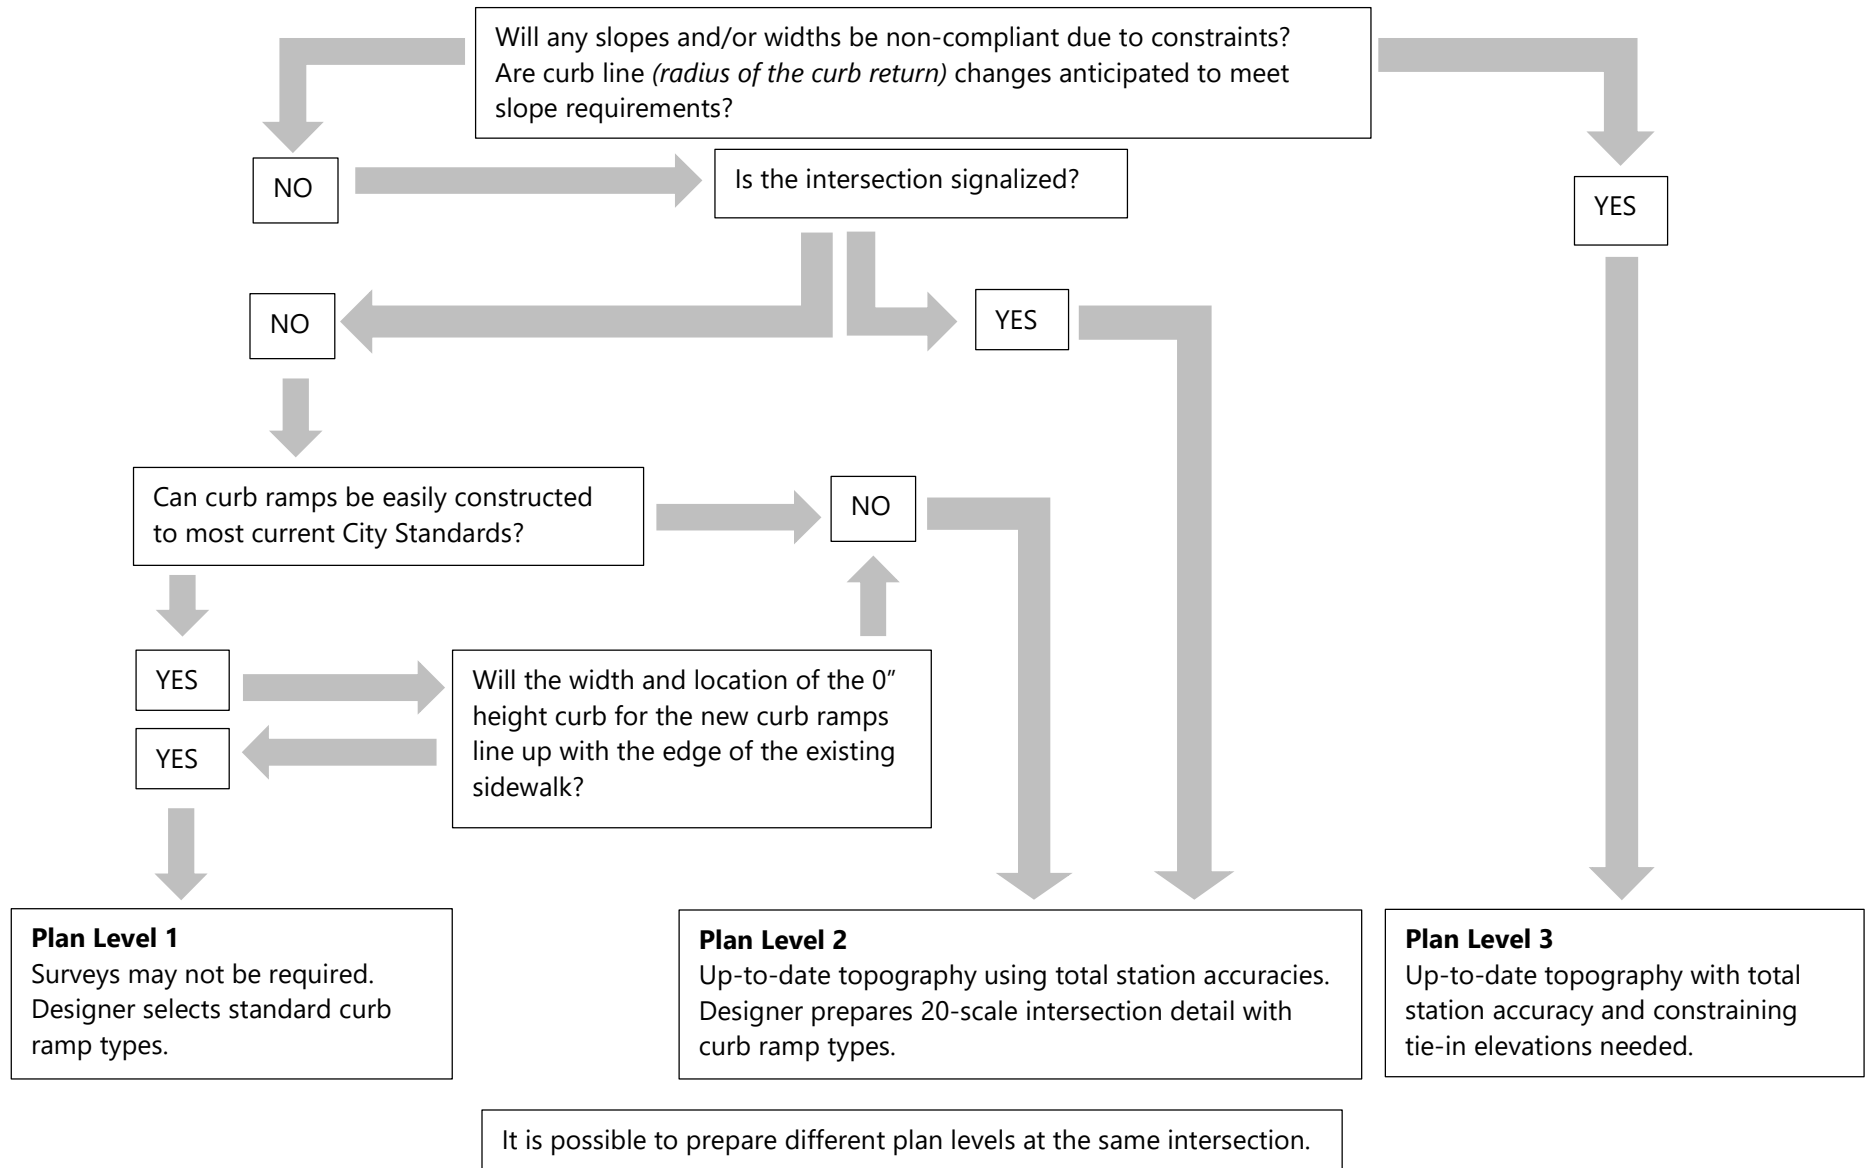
Will any slopes and/or widths be non-compliant due to constraints? Are curb line *(radius of the curb return)* changes anticipated to meet slope requirements?

NO

Is the intersection signalized?

YES

NO

YES

Can curb ramps be easily constructed to most current City Standards?

NO

YES

Will the width and location of the 0" height curb for the new curb ramps line up with the edge of the existing sidewalk?

YES

**Plan Level 1**
Surveys may not be required. Designer selects standard curb ramp types.

**Plan Level 2**
Up-to-date topography using total station accuracies. Designer prepares 20-scale intersection detail with curb ramp types.

**Plan Level 3**
Up-to-date topography with total station accuracy and constraining tie-in elevations needed.

It is possible to prepare different plan levels at the same intersection.